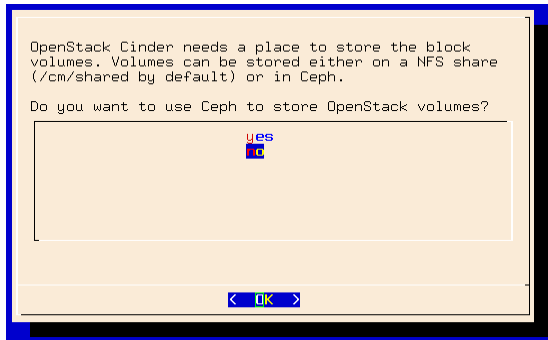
OpenStack Cinder needs a place to store the block volumes. Volumes can be stored either on a NFS share (/cm/shared by default) or in Ceph.

Do you want to use Ceph to store OpenStack volumes?

yes
no

< OK >